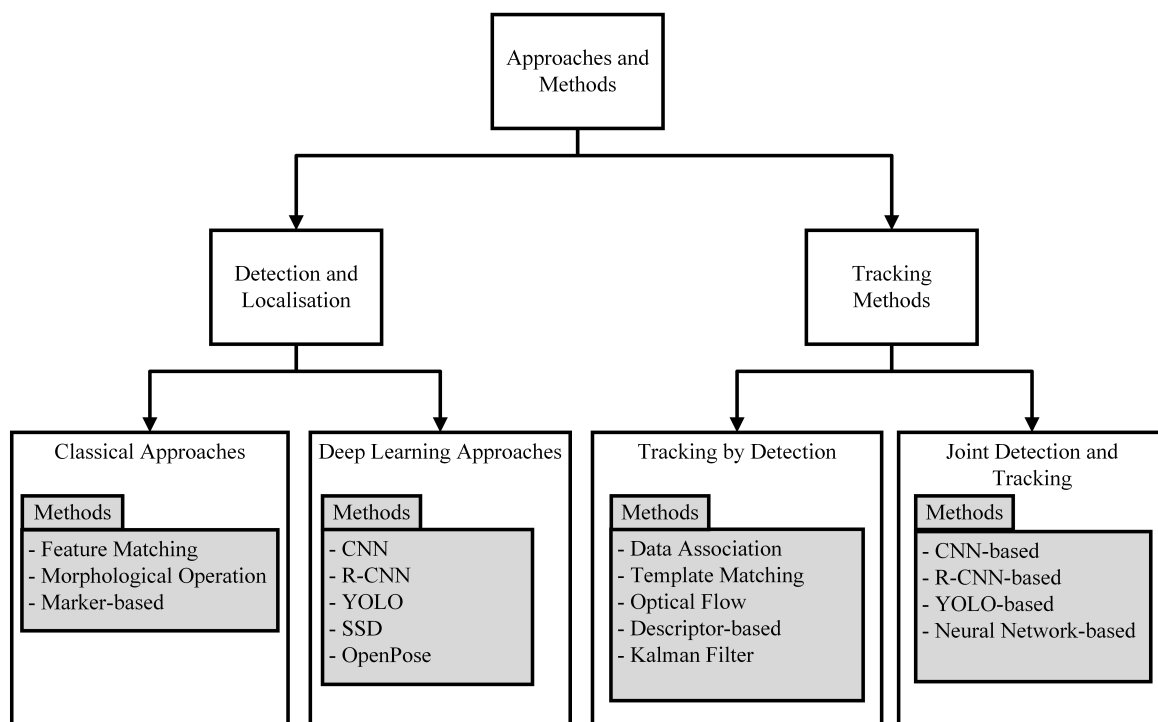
Approaches and Methods

Detection and Localisation

Tracking Methods

Classical Approaches

Methods

- Feature Matching
- Morphological Operation
- Marker-based

Deep Learning Approaches

Methods

- CNN
- R-CNN
- YOLO
- SSD
- OpenPose

Tracking by Detection

Methods

- Data Association
- Template Matching
- Optical Flow
- Descriptor-based
- Kalman Filter

Joint Detection and Tracking

Methods

- CNN-based
- R-CNN-based
- YOLO-based
- Neural Network-based